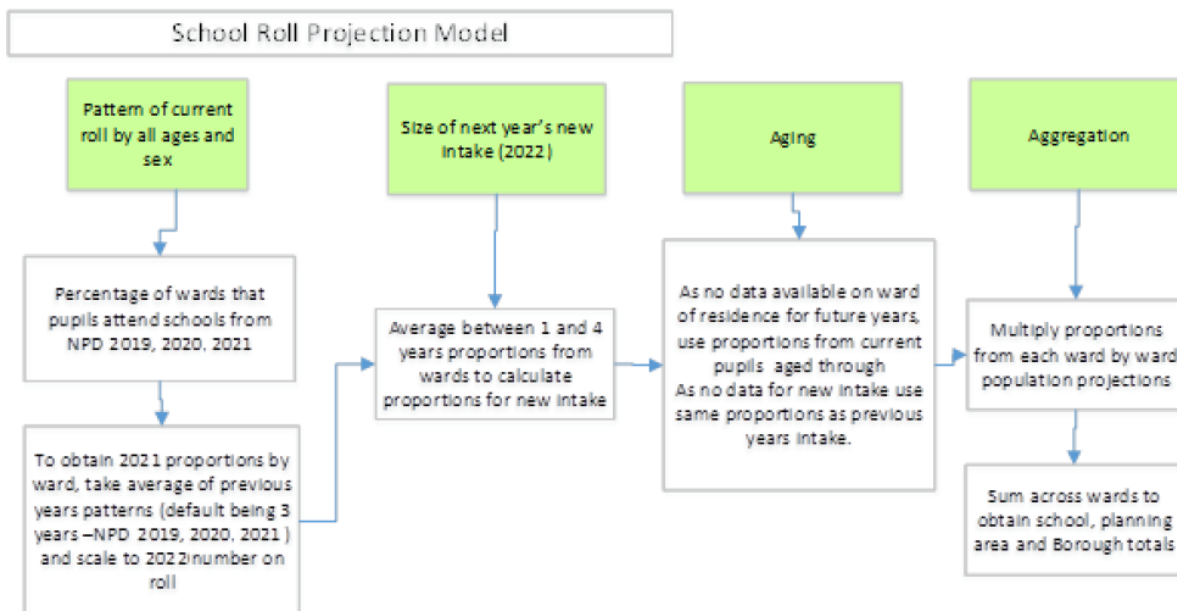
School Roll Projection Model

Pattern of current roll by all ages and sex

Percentage of wards that pupils attend schools from NPD 2019, 2020, 2021

To obtain 2021 proportions by ward, take average of previous years patterns (default being 3 years –NPD 2019, 2020, 2021 ) and scale to 2022number on roll

Size of next year's new intake (2022)

Average between 1 and 4 years proportions from wards to calculate proportions for new intake

Aging

As no data available on ward of residence for future years, use proportions from current pupils aged through
As no data for new intake use same proportions as previous years intake.

Aggregation

Multiply proportions from each ward by ward population projections

Sum across wards to obtain school, planning area and Borough totals